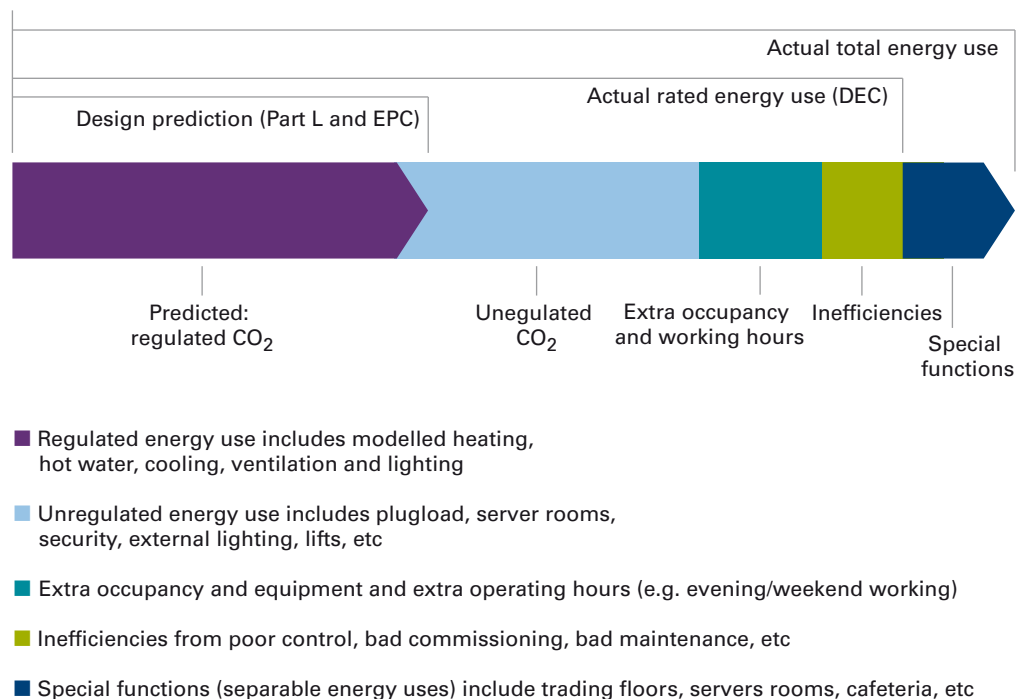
Actual total energy use

Actual rated energy use (DEC)

Design prediction (Part L and EPC)

Predicted: regulated $CO_2$

Unegulated $CO_2$

Extra occupancy and working hours

Inefficiencies

Special functions

Regulated energy use includes modelled heating, hot water, cooling, ventilation and lighting

Unregulated energy use includes plugload, server rooms, security, external lighting, lifts, etc

Extra occupancy and equipment and extra operating hours (e.g. evening/weekend working)

Inefficiencies from poor control, bad commissioning, bad maintenance, etc

Special functions (separable energy uses) include trading floors, servers rooms, cafeteria, etc